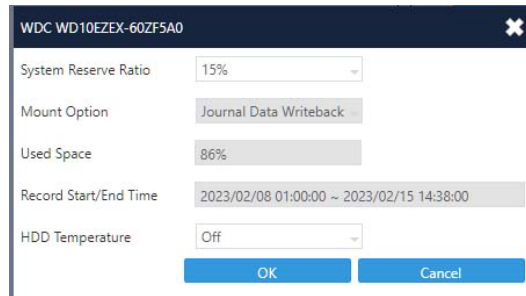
WDC WD10EZEX-60ZF5A0

System Reserve Ratio | 15%

Mount Option | Journal Data Writeback

Used Space | 86%

Record Start/End Time | 2023/02/08 01:00:00 ~ 2023/02/15 14:38:00

HDD Temperature | Off

OK | Cancel